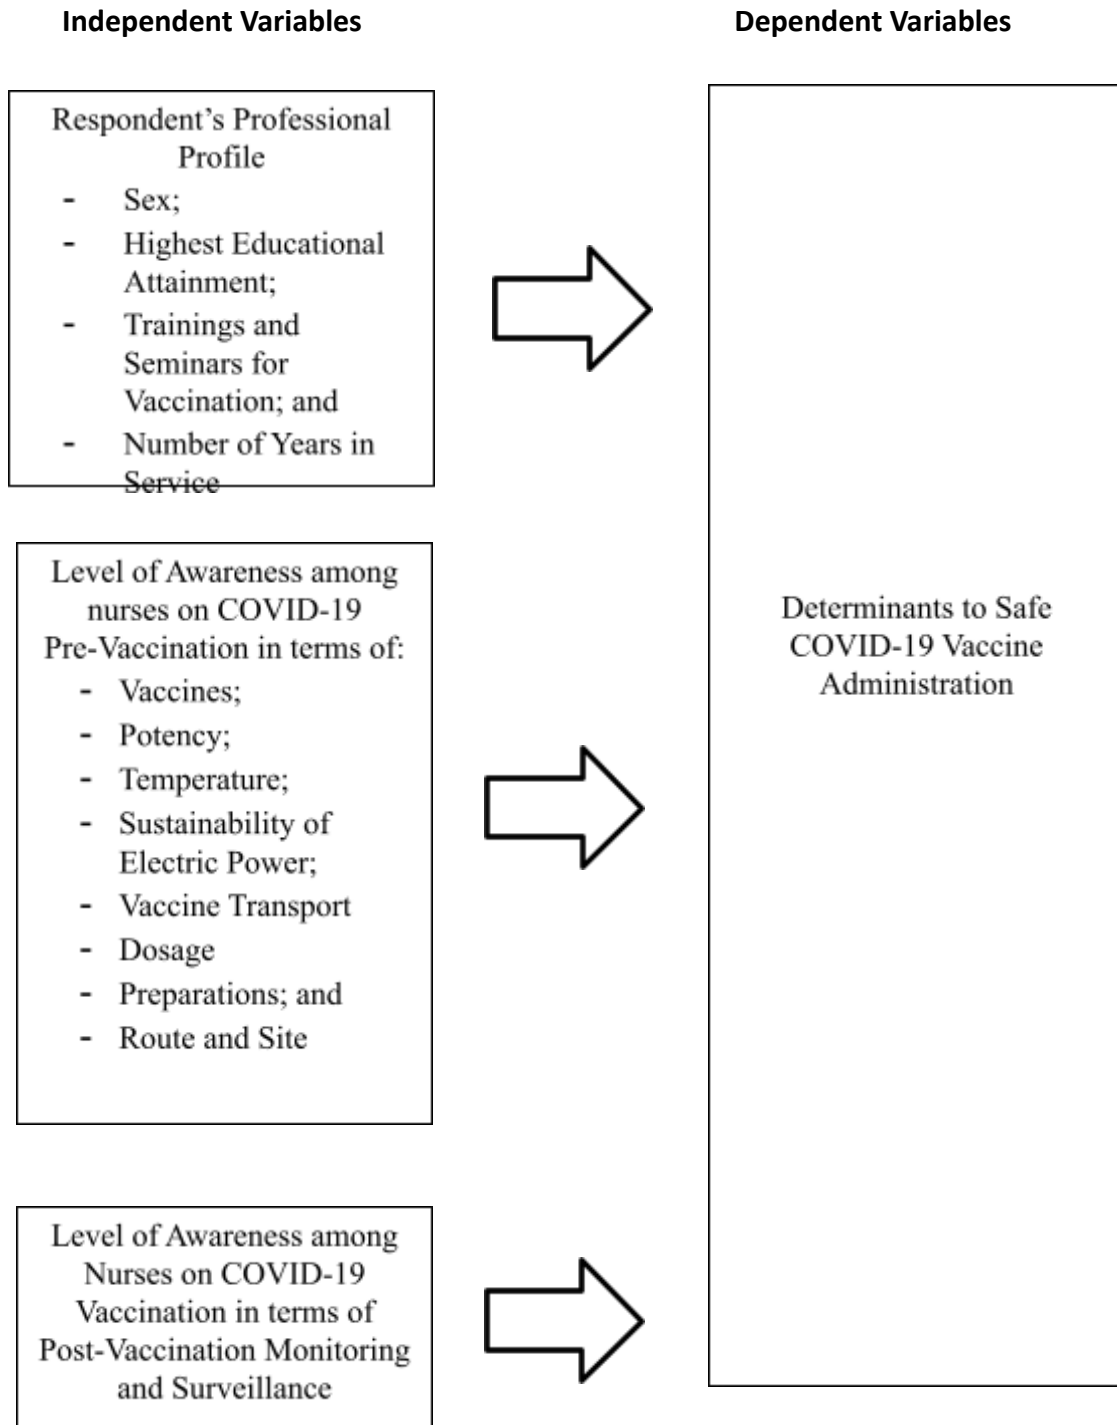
Independent Variables

Dependent Variables

Respondent's Professional Profile
- Sex;
- Highest Educational Attainment;
- Trainings and Seminars for Vaccination; and
- Number of Years in Service

Level of Awareness among nurses on COVID-19 Pre-Vaccination in terms of:
- Vaccines;
- Potency;
- Temperature;
- Sustainability of Electric Power;
- Vaccine Transport
- Dosage
- Preparations; and
- Route and Site

Level of Awareness among Nurses on COVID-19 Vaccination in terms of Post-Vaccination Monitoring and Surveillance

Determinants to Safe COVID-19 Vaccine Administration